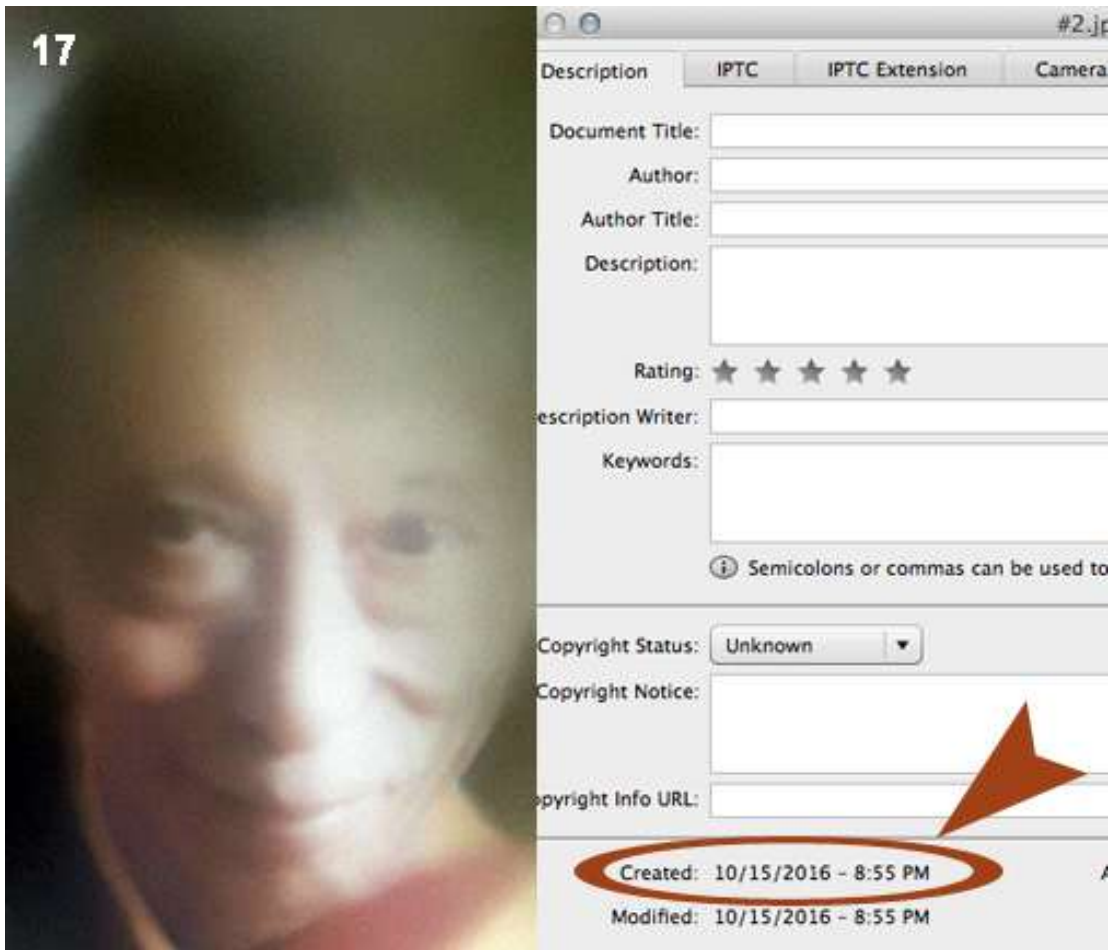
17

#2.jp

Description | IPTC | IPTC Extension | Camera

Document Title:

Author:

Author Title:

Description:

Rating: ★ ★ ★ ★ ★

escription Writer:

Keywords:

Semicolons or commas can be used to

Copyright Status: Unknown

Copyright Notice:

pyright Info URL:

Created: 10/15/2016 - 8:55 PM

Modified: 10/15/2016 - 8:55 PM